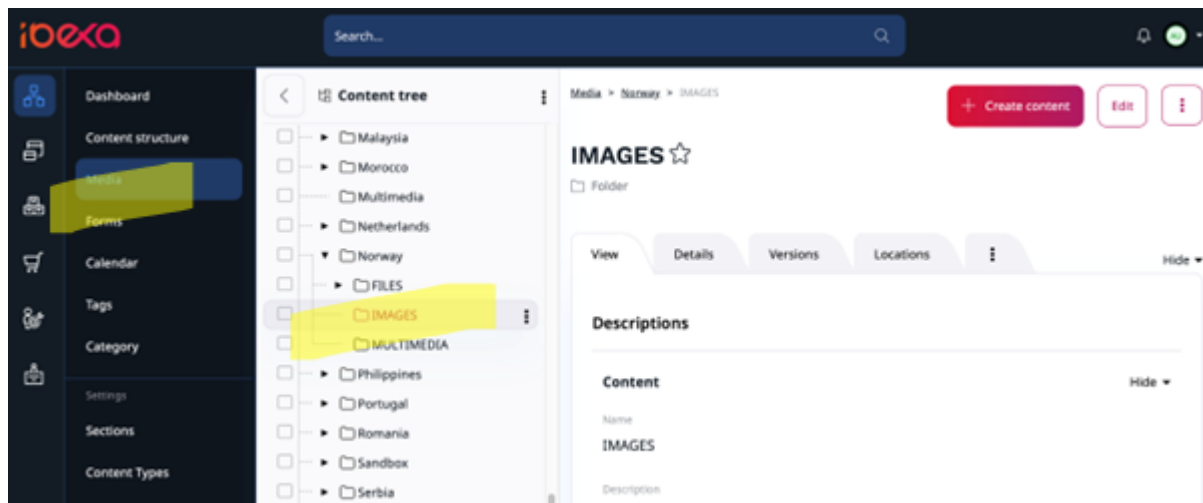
ibexa

Search...

Dashboard
Content structure
Media
Forms
Calendar
Tags
Category
Settings
Sections
Content Types

Content tree
Malaysia
Morocco
Multimedia
Netherlands
Norway
FILES
IMAGES
MULTIMEDIA
Philippines
Portugal
Romania
Sandbox
Serbia

Media > Norway > IMAGES

+ Create content
Edit

IMAGES ☆
Folder

View
Details
Versions
Locations
Hide

Descriptions

Content
Hide
Name
IMAGES
Description